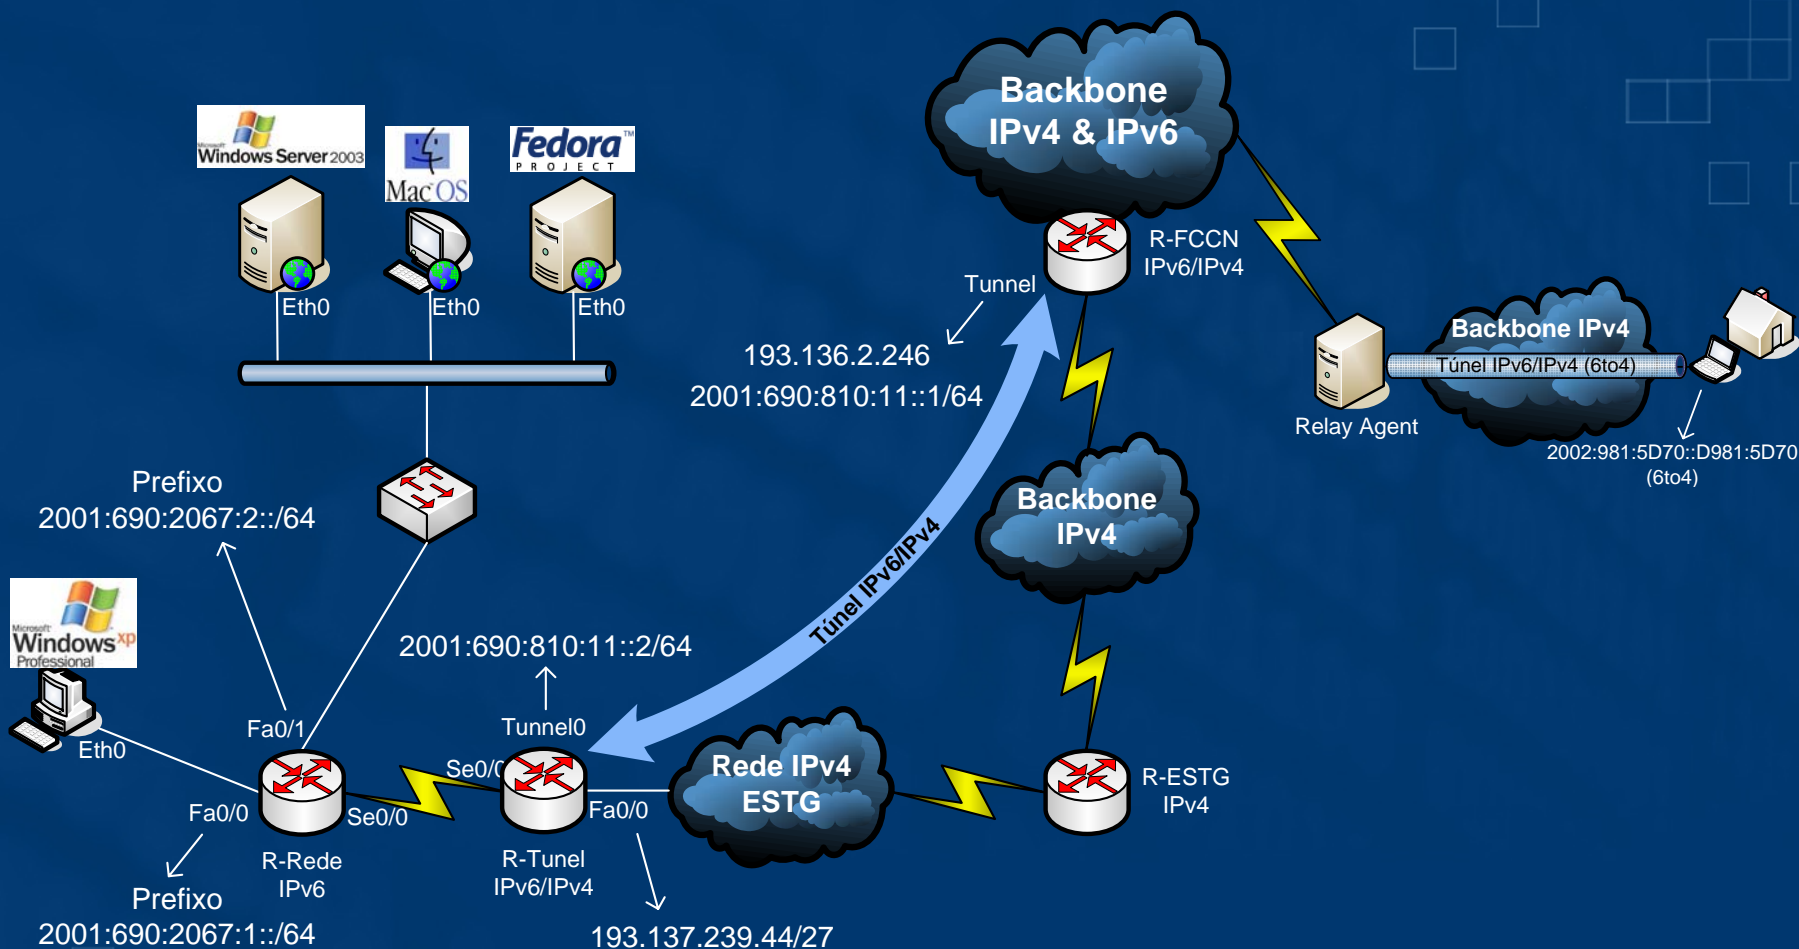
Backbone IPv4 & IPv6

Windows Server 2003

Mac OS

Fedora PROJECT

Eth0

Eth0

Eth0

R-FCCN IPv6/IPv4

Tunnel

193.136.2.246

2001:690:810:11::1/64

Backbone IPv4

Túnel IPv6/IPv4 (6to4)

Relay Agent

2002:981:5D70::D981:5D70 (6to4)

Backbone IPv4

Prefixo 2001:690:2067:2::/64

Windows xp Professional

Túnel IPv6/IPv4

2001:690:810:11::2/64

Tunnel0

Fa0/1

Eth0

Se0/0

Fa0/0

Se0/0

Fa0/0

Rede IPv4 ESTG

R-ESTG IPv4

R-Rede IPv6

R-Tunel IPv6/IPv4

Prefixo 2001:690:2067:1::/64

193.137.239.44/27